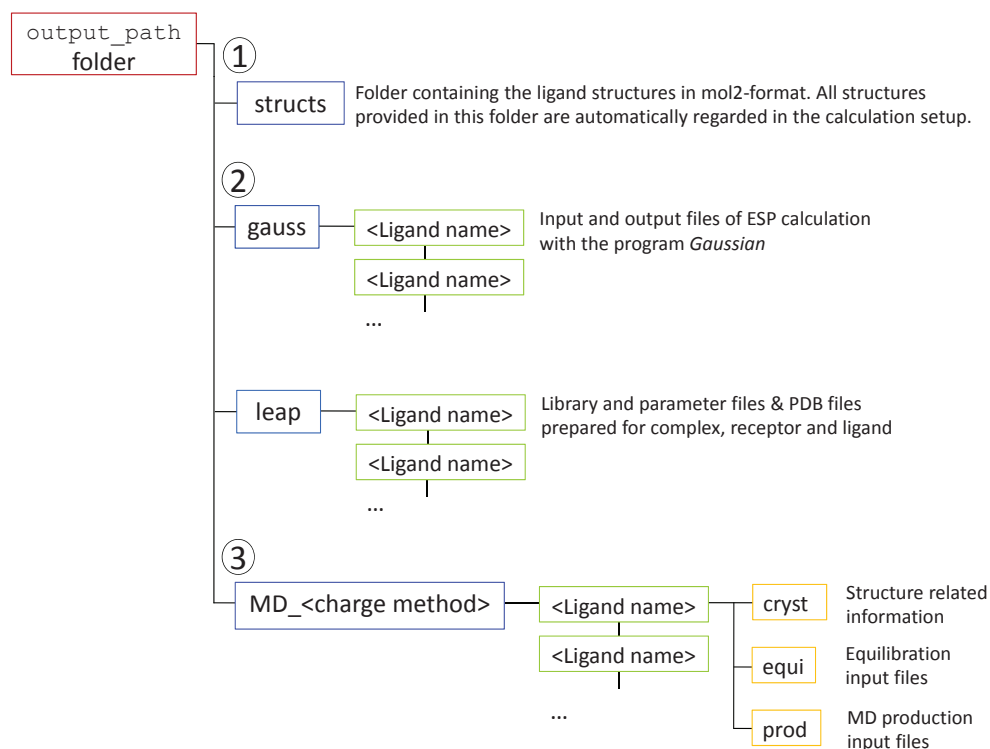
output_path
folder

1

structs

Folder containing the ligand structures in mol2-format. All structures provided in this folder are automatically regarded in the calculation setup.

2

gauss

<Ligand name>

<Ligand name>

...

Input and output files of ESP calculation with the program *Gaussian*

leap

<Ligand name>

<Ligand name>

...

Library and parameter files & PDB files prepared for complex, receptor and ligand

3

MD_<charge method>

<Ligand name>

<Ligand name>

...

cryst

Structure related information

equi

Equilibration input files

prod

MD production input files